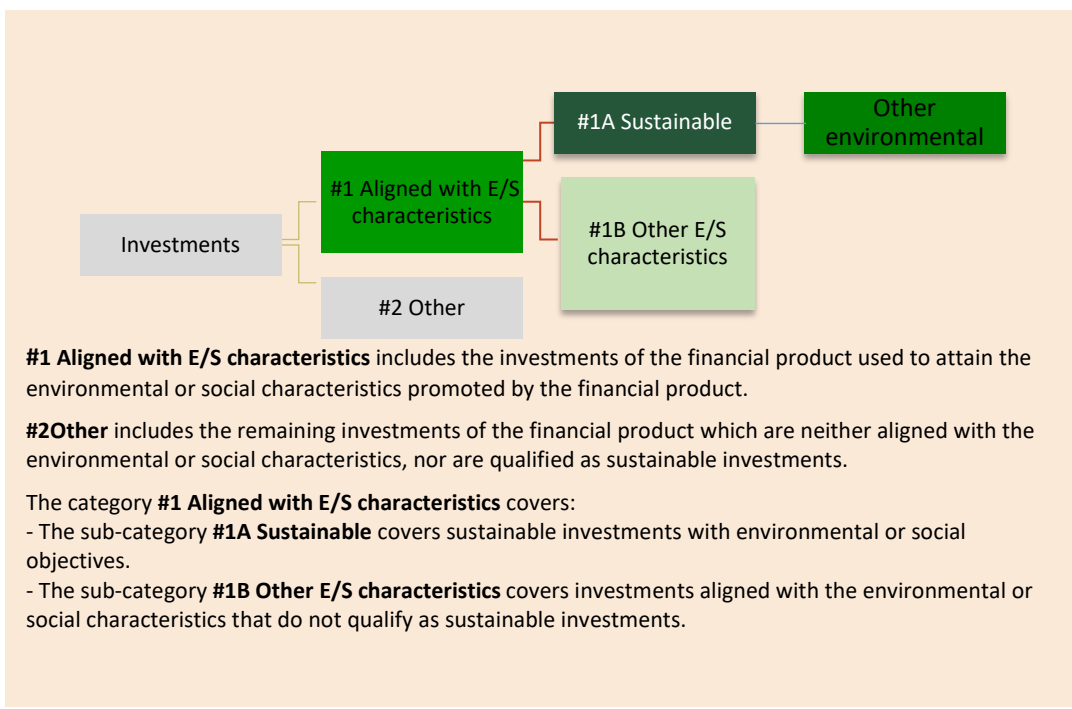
Investments

#1 Aligned with E/S characteristics

#2 Other

#1A Sustainable

Other environmental

#1B Other E/S characteristics

#1 Aligned with E/S characteristics includes the investments of the financial product used to attain the environmental or social characteristics promoted by the financial product.

#2Other includes the remaining investments of the financial product which are neither aligned with the environmental or social characteristics, nor are qualified as sustainable investments.

The category #1 Aligned with E/S characteristics covers:
- The sub-category #1A Sustainable covers sustainable investments with environmental or social objectives.
- The sub-category #1B Other E/S characteristics covers investments aligned with the environmental or social characteristics that do not qualify as sustainable investments.